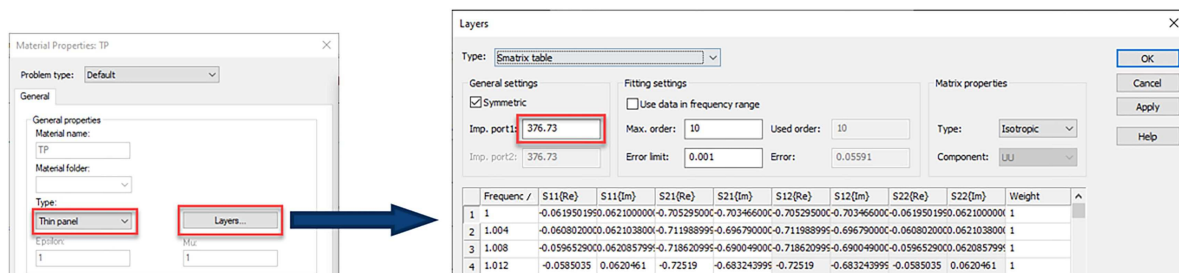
Material Properties: TP

Problem type: Default

General

General properties
Material name:
TP
Material folder:

Type:
Thin panel
Layers...
Epsilon:
1
Mu:
1

Layers

Type: Smatrix table

General settings
Symmetric
Imp. port1: 376.73
Imp. port2: 376.73

Fitting settings
Use data in frequency range
Max. order: 10
Used order: 10
Error limit: 0.001
Error: 0.05591

Matrix properties
Type: Isotropic
Component: UU

OK
Cancel
Apply
Help

| | Frequenc / | S11{Re} | S11{Im} | S21{Re} | S21{Im} | S12{Re} | S12{Im} | S22{Re} | S22{Im} | Weight |
|---|---|---|---|---|---|---|---|---|---|---|
| 1 | 1 | -0.0619501950 | 0.06210000 | -0.7052950 | -0.7034660 | -0.7052950 | -0.7034660 | -0.0619501950 | 0.06210000 | 1 |
| 2 | 1.004 | -0.0608020 | 0.06210380 | -0.7119889 | -0.6967900 | -0.7119889 | -0.6967900 | -0.0608020 | 0.06210380 | 1 |
| 3 | 1.008 | -0.0596529 | 0.06208579 | -0.7186209 | -0.6900490 | -0.7186209 | -0.6900490 | -0.0596529 | 0.06208579 | 1 |
| 4 | 1.012 | -0.0585035 | 0.0620461 | -0.72519 | -0.6832439 | -0.72519 | -0.6832439 | -0.0585035 | 0.0620461 | 1 |